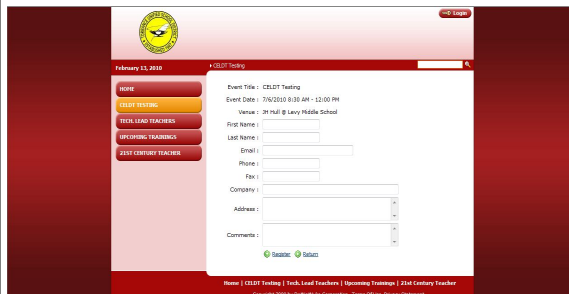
Login

February 13, 2010

CELDT Testing

HOME
CELDT TESTING
TECH. LEAD TEACHERS
UPCOMING TRAININGS
21ST CENTURY TEACHER

Event Title : CELDT Testing
Event Date : 7/6/2010 8:30 AM - 12:00 PM
Venue : JH Hull @ Levy Middle School
First Name :
Last Name :
Email :
Phone :
Fax :
Company :
Address :
Comments :

Register Return

Home | CELDT Testing | Tech. Lead Teachers | Upcoming Trainings | 21st Century Teacher

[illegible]